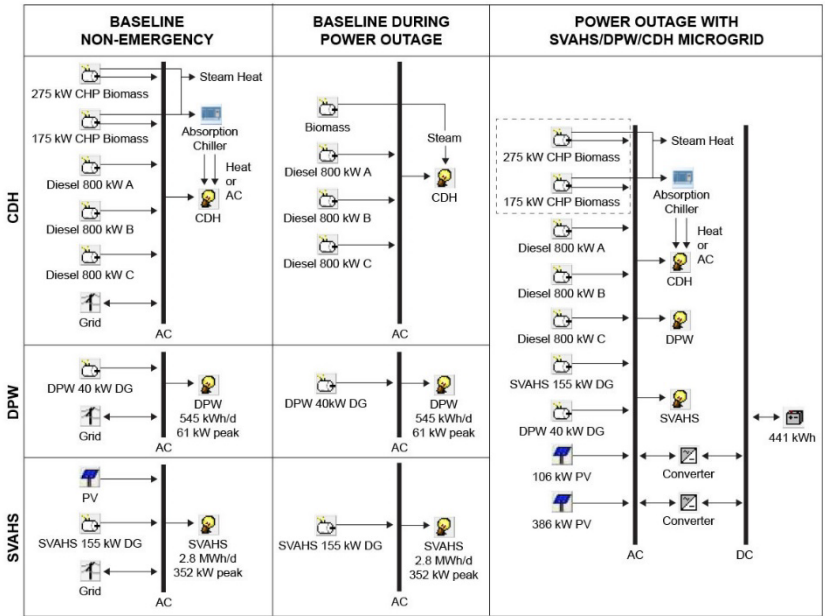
| | BASELINE NON-EMERGENCY | BASELINE DURING POWER OUTAGE | POWER OUTAGE WITH SVAHS/DPW/CDH MICROGRID |
|---|---|---|---|
| CDH | 275 kW CHP Biomass<br>Steam Heat<br>175 kW CHP Biomass<br>Absorption Chiller<br>Heat or AC<br>Diesel 800 kW A<br>CDH<br>Diesel 800 kW B<br>Diesel 800 kW C<br>Grid<br>AC | Biomass<br>Steam<br>Diesel 800 kW A<br>CDH<br>Diesel 800 kW B<br>Diesel 800 kW C<br>AC | 275 kW CHP Biomass<br>Steam Heat<br>175 kW CHP Biomass<br>Absorption Chiller<br>Heat or AC<br>Diesel 800 kW A<br>CDH<br>Diesel 800 kW B<br>Diesel 800 kW C<br>DPW<br>SVAHS 155 kW DG<br>SVAHS<br>DPW 40 kW DG<br>441 kWh<br>106 kW PV<br>Converter<br>386 kW PV<br>Converter<br>AC<br>DC |
| DPW | DPW 40 kW DG<br>DPW<br>545 kWh/d<br>61 kW peak<br>Grid<br>AC | DPW 40kW DG<br>DPW<br>545 kWh/d<br>61 kW peak<br>AC | |
| SVAHS | PV<br>SVAHS 155 kW DG<br>SVAHS<br>2.8 MWh/d<br>352 kW peak<br>Grid<br>AC | SVAHS 155 kW DG<br>SVAHS<br>2.8 MWh/d<br>352 kW peak<br>AC | |